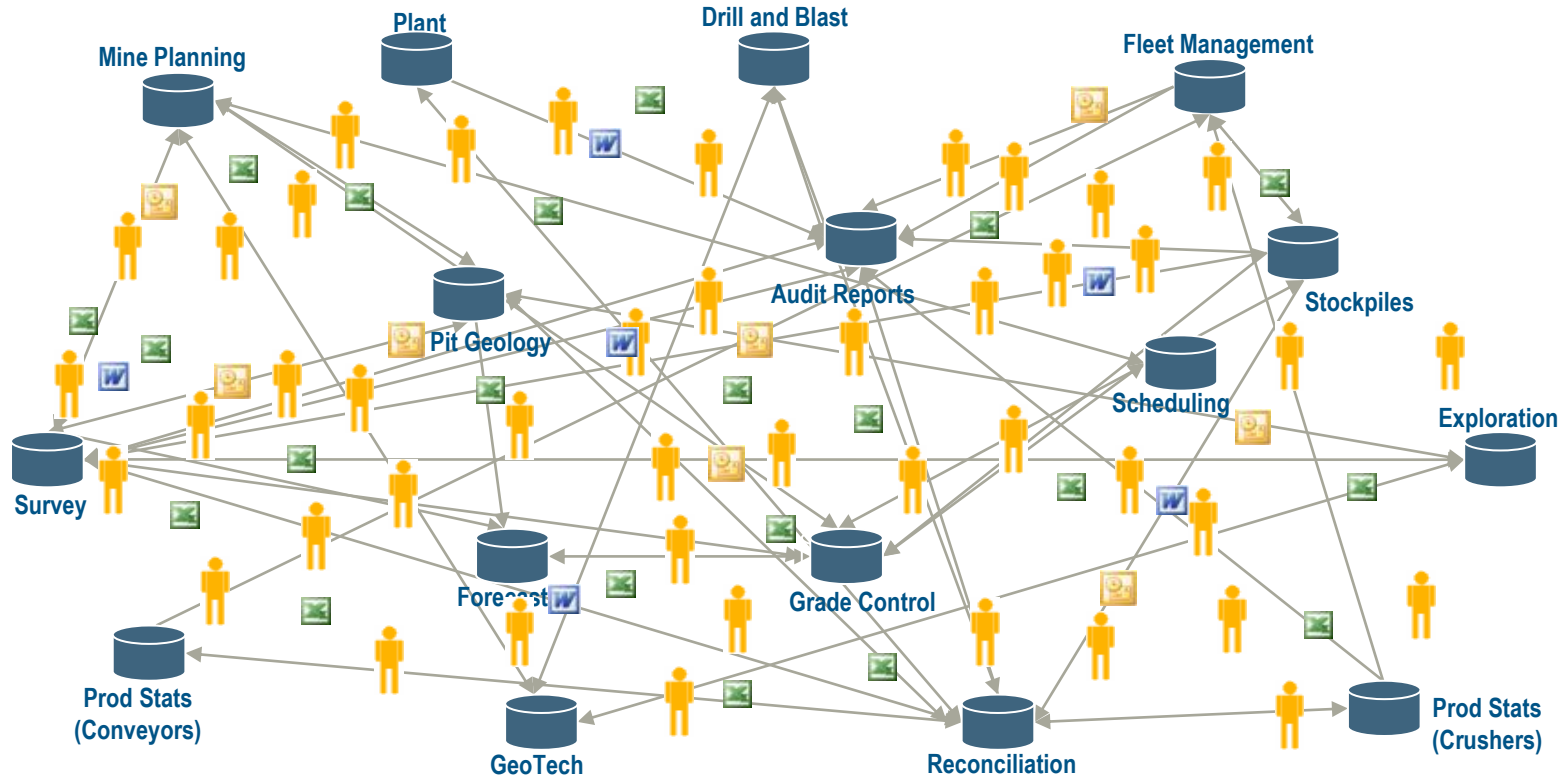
Plant

Drill and Blast

Fleet Management

Mine Planning

Audit Reports

Stockpiles

Pit Geology

Scheduling

Exploration

Survey

Forecast

Grade Control

Prod Stats (Conveyors)

GeoTech

Reconciliation

Prod Stats (Crushers)